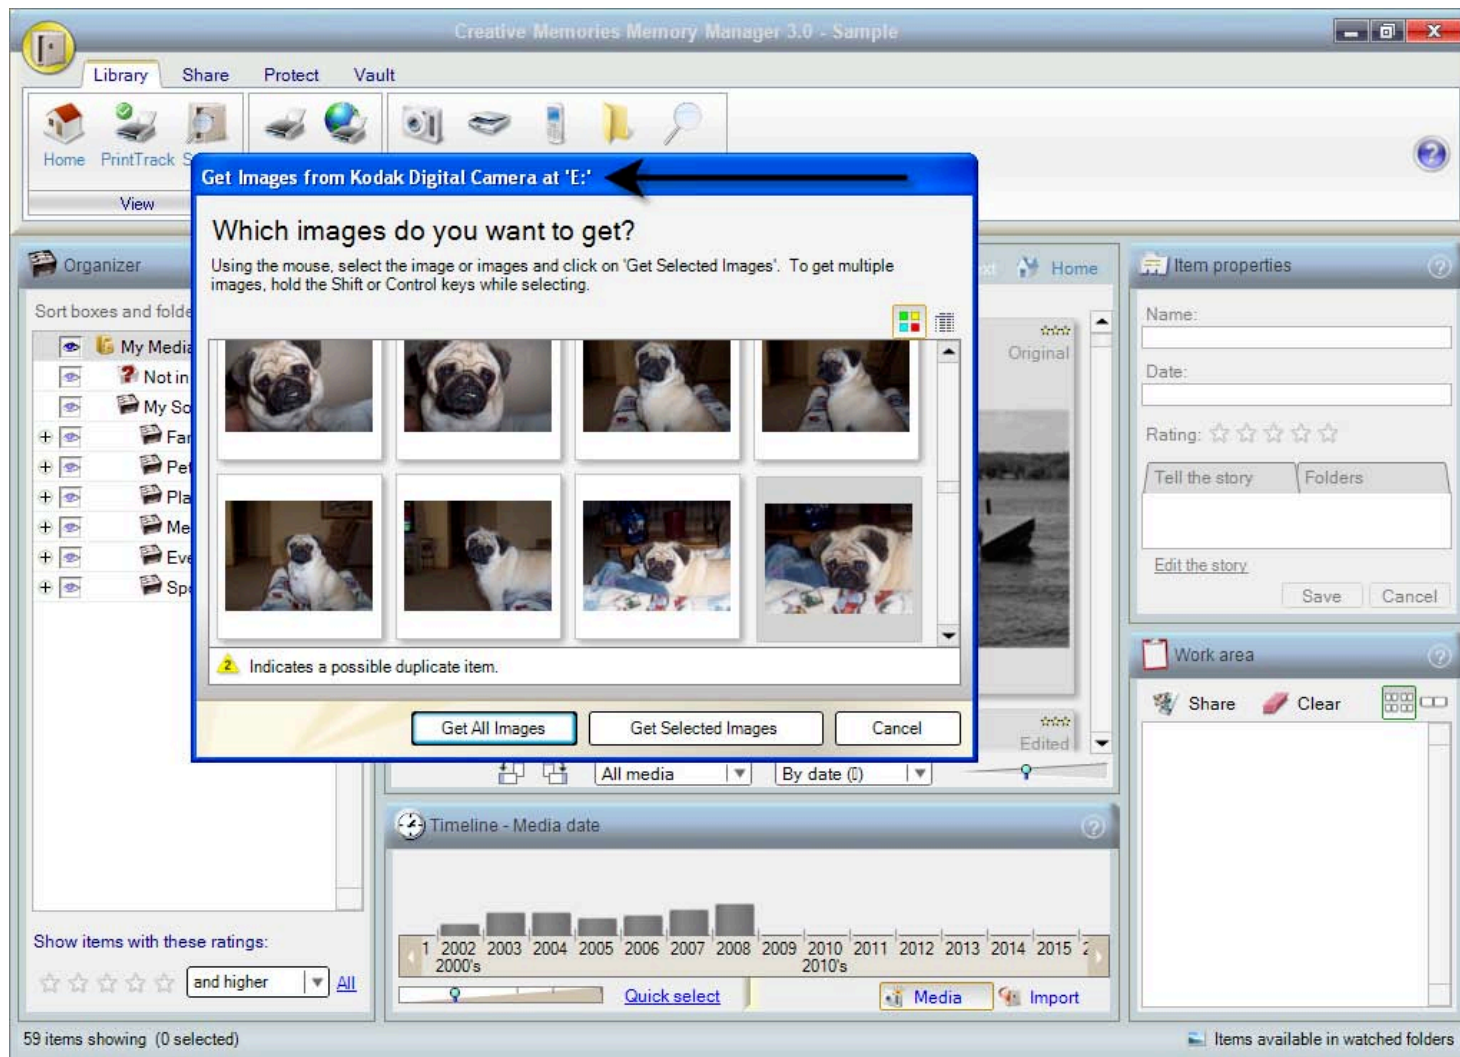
Creative Memories Memory Manager 3.0 - Sample

Library Share Protect Vault

Home PrintTrack S

View

Get Images from Kodak Digital Camera at 'E:'

Which images do you want to get?

Using the mouse, select the image or images and click on 'Get Selected Images'. To get multiple images, hold the Shift or Control keys while selecting.

2 Indicates a possible duplicate item.

Get All Images Get Selected Images Cancel

Organizer

Sort boxes and folde

My Media

Not in

My So

Fa

Pe

Pla

Me

Ev

Sp

Show items with these ratings:

and higher All

Home

Original

Edited

All media By date

Timeline - Media date

1 2002 2003 2004 2005 2006 2007 2008 2009 2010 2011 2012 2013 2014 2015 2
2000's 2010's

Quick select Media Import

Item properties

Name:

Date:

Rating:

Tell the story Folders

Edit the story

Save Cancel

Work area

Share Clear

59 items showing (0 selected)

Items available in watched folders